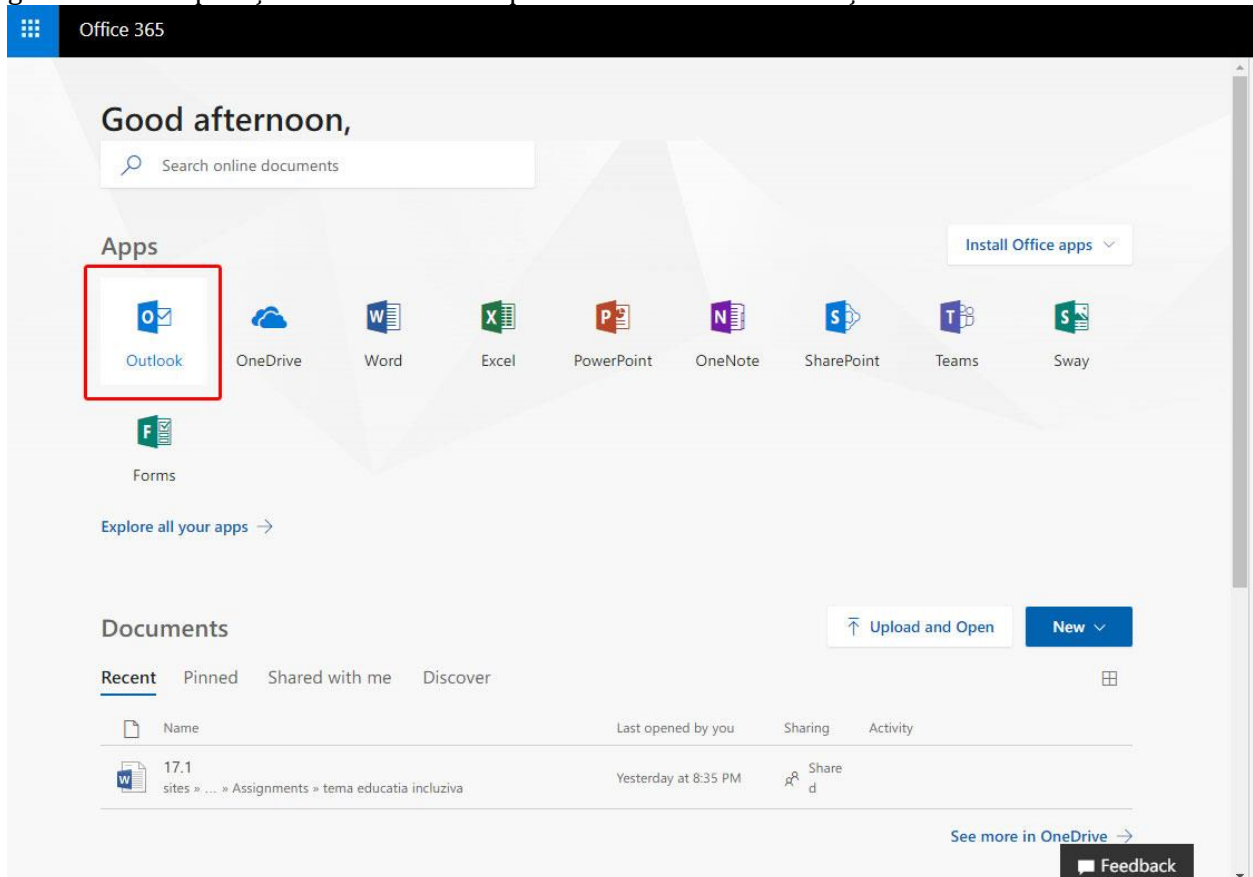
Office 365

Good afternoon,

Search online documents

Apps

Install Office apps

Outlook OneDrive Word Excel PowerPoint OneNote SharePoint Teams Sway

Forms

Explore all your apps →

Documents

Upload and Open

New

Recent Pinned Shared with me Discover

| Name | Last opened by you | Sharing | Activity |
|---|---|---|---|
| 17.1 sites » ... » Assignments » tema educatia incluziva | Yesterday at 8:35 PM | Shared | |

See more in OneDrive →

Feedback